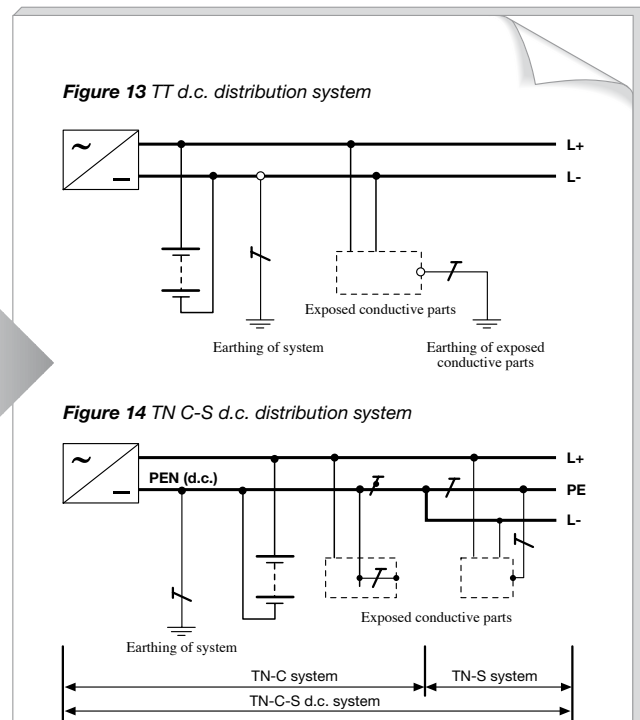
**Figure 13** TT d.c. distribution system

~
—
L+
L-
Exposed conductive parts
Earthing of system
Earthing of exposed conductive parts

**Figure 14** TN C-S d.c. distribution system

~
—
PEN (d.c.)
L+
PE
L-
Exposed conductive parts
Earthing of system
TN-C system
TN-S system
TN-C-S d.c. system